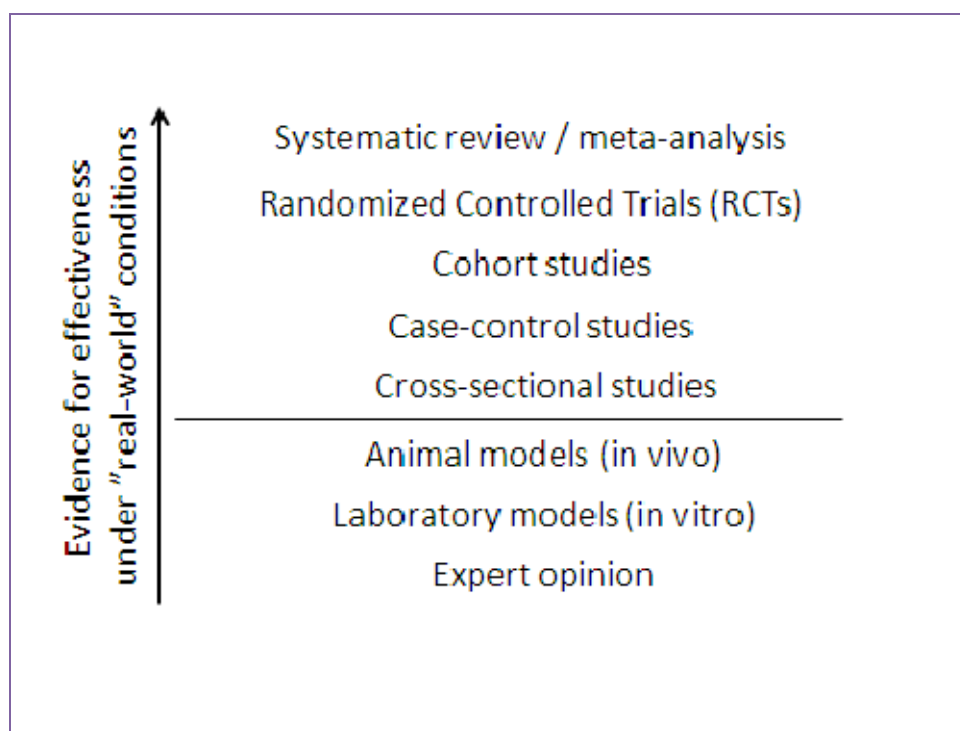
Evidence for effectiveness under "real-world" conditions

Systematic review / meta-analysis

Randomized Controlled Trials (RCTs)

Cohort studies

Case-control studies

Cross-sectional studies

Animal models (in vivo)

Laboratory models (in vitro)

Expert opinion